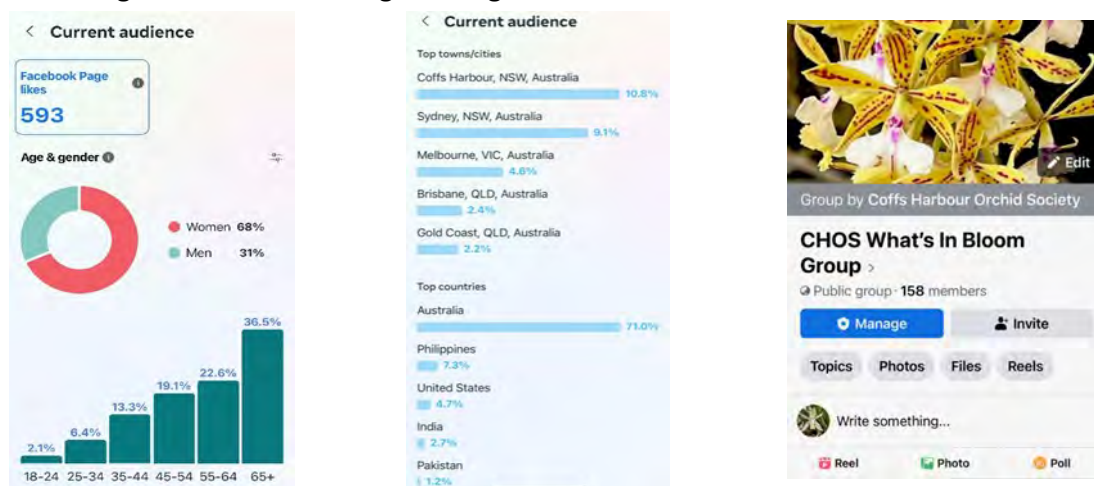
< Current audience

Facebook Page likes
593

Age & gender

Women 68%
Men 31%

2.1%
6.4%
13.3%
19.1%
22.6%
36.5%

18-24 25-34 35-44 45-54 55-64 65+

< Current audience

Top towns/cities

Coffs Harbour, NSW, Australia
10.8%
Sydney, NSW, Australia
9.1%
Melbourne, VIC, Australia
4.6%
Brisbane, QLD, Australia
2.4%
Gold Coast, QLD, Australia
2.2%

Top countries

Australia
71.0%
Philippines
7.3%
United States
4.7%
India
2.7%
Pakistan
1.2%

Edit

Group by Coffs Harbour Orchid Society

CHOS What's In Bloom Group >

Public group · 158 members

Manage
Invite

Topics
Photos
Files
Reels

Write something...

Reel
Photo
Poll